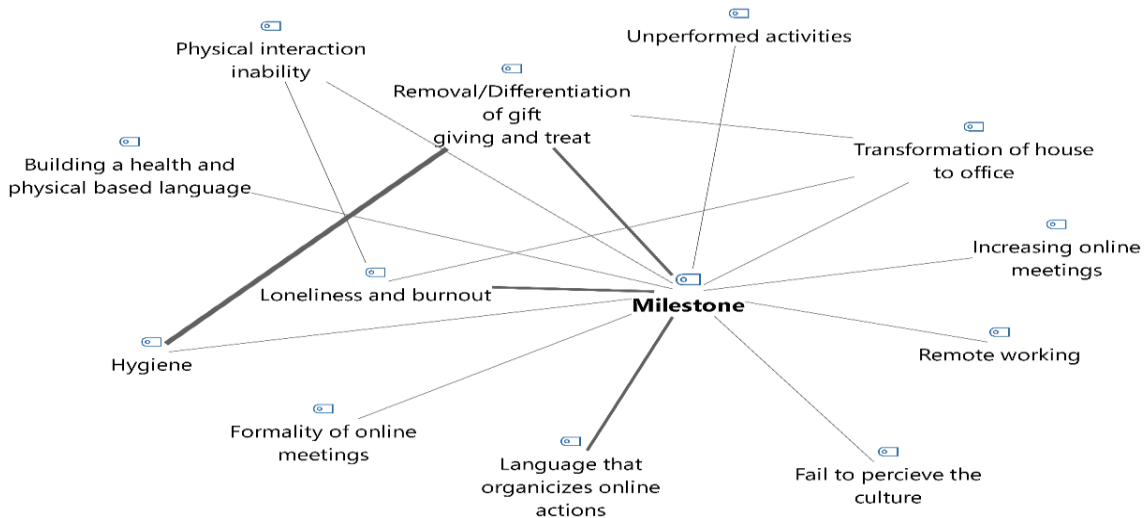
Physical interaction inability

Removal/Differentiation of gift giving and treat

Unperformed activities

Building a health and physical based language

Transformation of house to office

Increasing online meetings

Loneliness and burnout

Milestone

Hygiene

Remote working

Formality of online meetings

Language that organicizes online actions

Fail to percieve the culture